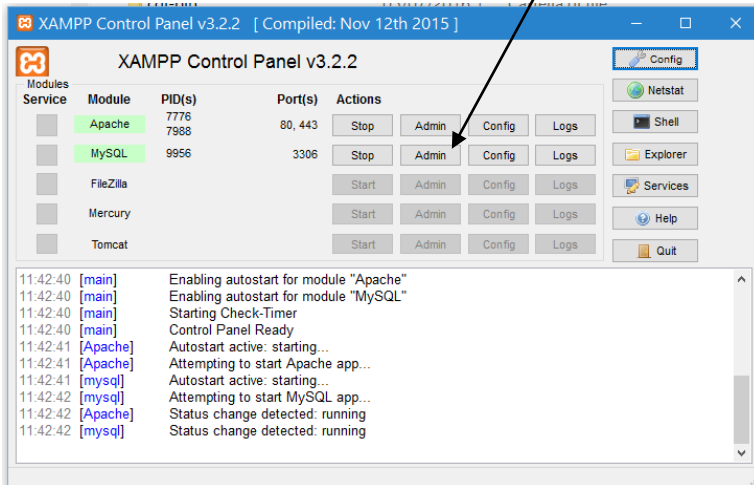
XAMPP Control Panel v3.2.2 [ Compiled: Nov 12th 2015 ]

XAMPP Control Panel v3.2.2

Config
Netstat
Shell
Explorer
Services
Help
Quit

Modules

| Service | Module | PID(s) | Port(s) | Actions | | | |
|---|---|---|---|---|---|---|---|
| | Apache | 7776 7988 | 80, 443 | Stop | Admin | Config | Logs |
| | MySQL | 9956 | 3306 | Stop | Admin | Config | Logs |
| | FileZilla | | | Start | Admin | Config | Logs |
| | Mercury | | | Start | Admin | Config | Logs |
| | Tomcat | | | Start | Admin | Config | Logs |

11:42:40 [main] Enabling autostart for module "Apache"
11:42:40 [main] Enabling autostart for module "MySQL"
11:42:40 [main] Starting Check-Timer
11:42:40 [main] Control Panel Ready
11:42:41 [Apache] Autostart active: starting...
11:42:41 [Apache] Attempting to start Apache app...
11:42:41 [mysql] Autostart active: starting...
11:42:42 [mysql] Attempting to start MySQL app...
11:42:42 [Apache] Status change detected: running
11:42:42 [mysql] Status change detected: running